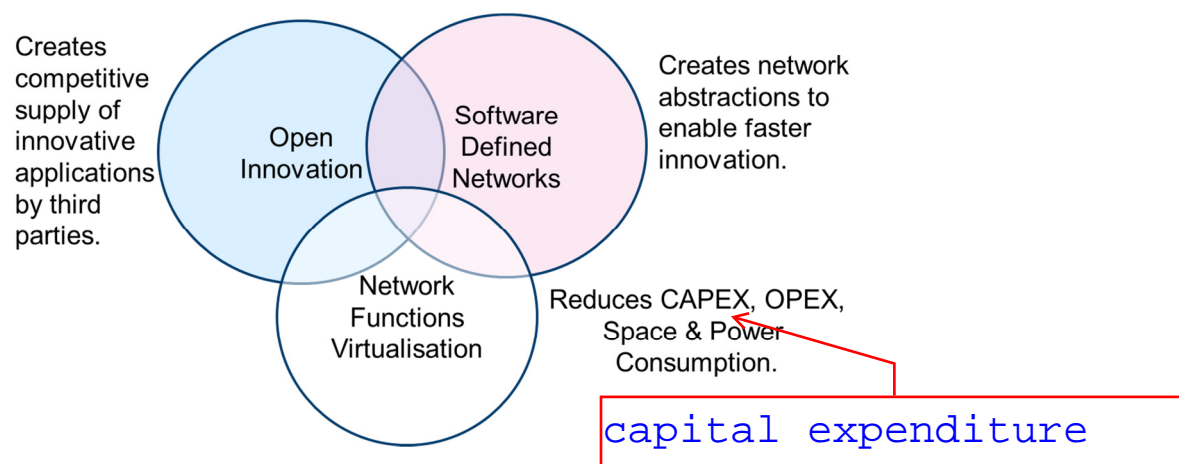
Creates competitive supply of innovative applications by third parties.

Open Innovation

Software Defined Networks

Creates network abstractions to enable faster innovation.

Network Functions Virtualisation

Reduces CAPEX, OPEX, Space & Power Consumption.

capital expenditure